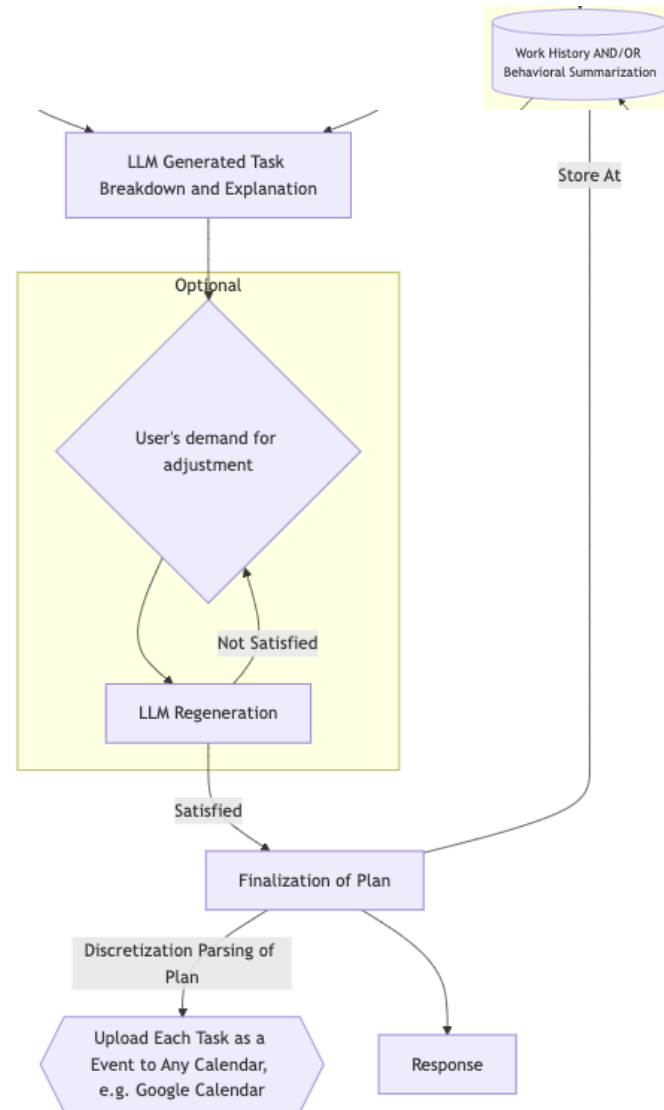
Work History AND/OR Behavioral Summarization

LLM Generated Task Breakdown and Explanation

Store At

Optional

User's demand for adjustment

Not Satisfied

LLM Regeneration

Satisfied

Finalization of Plan

Discretization Parsing of Plan

Upload Each Task as a Event to Any Calendar, e.g. Google Calendar

Response